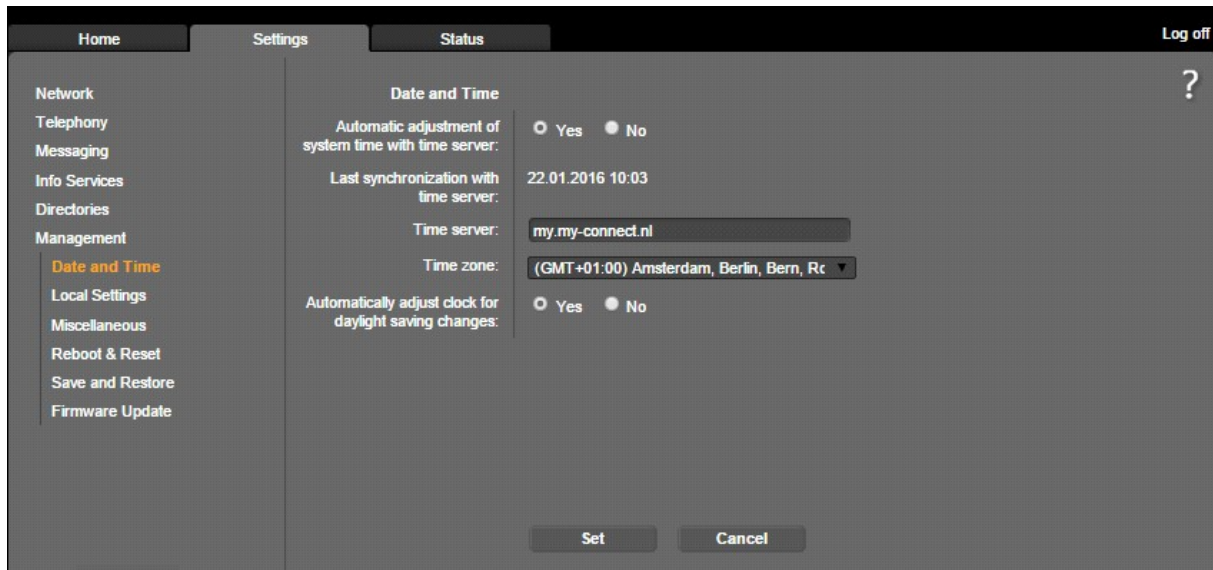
Home Settings Status Log off

?

Network
Telephony
Messaging
Info Services
Directories
Management
Date and Time
Local Settings
Miscellaneous
Reboot & Reset
Save and Restore
Firmware Update

Date and Time

Automatic adjustment of system time with time server: Yes No

Last synchronization with time server: 22.01.2016 10:03

Time server: my.my-connect.nl

Time zone: (GMT+01:00) Amsterdam, Berlin, Bern, Rc

Automatically adjust clock for daylight saving changes: Yes No

Set Cancel